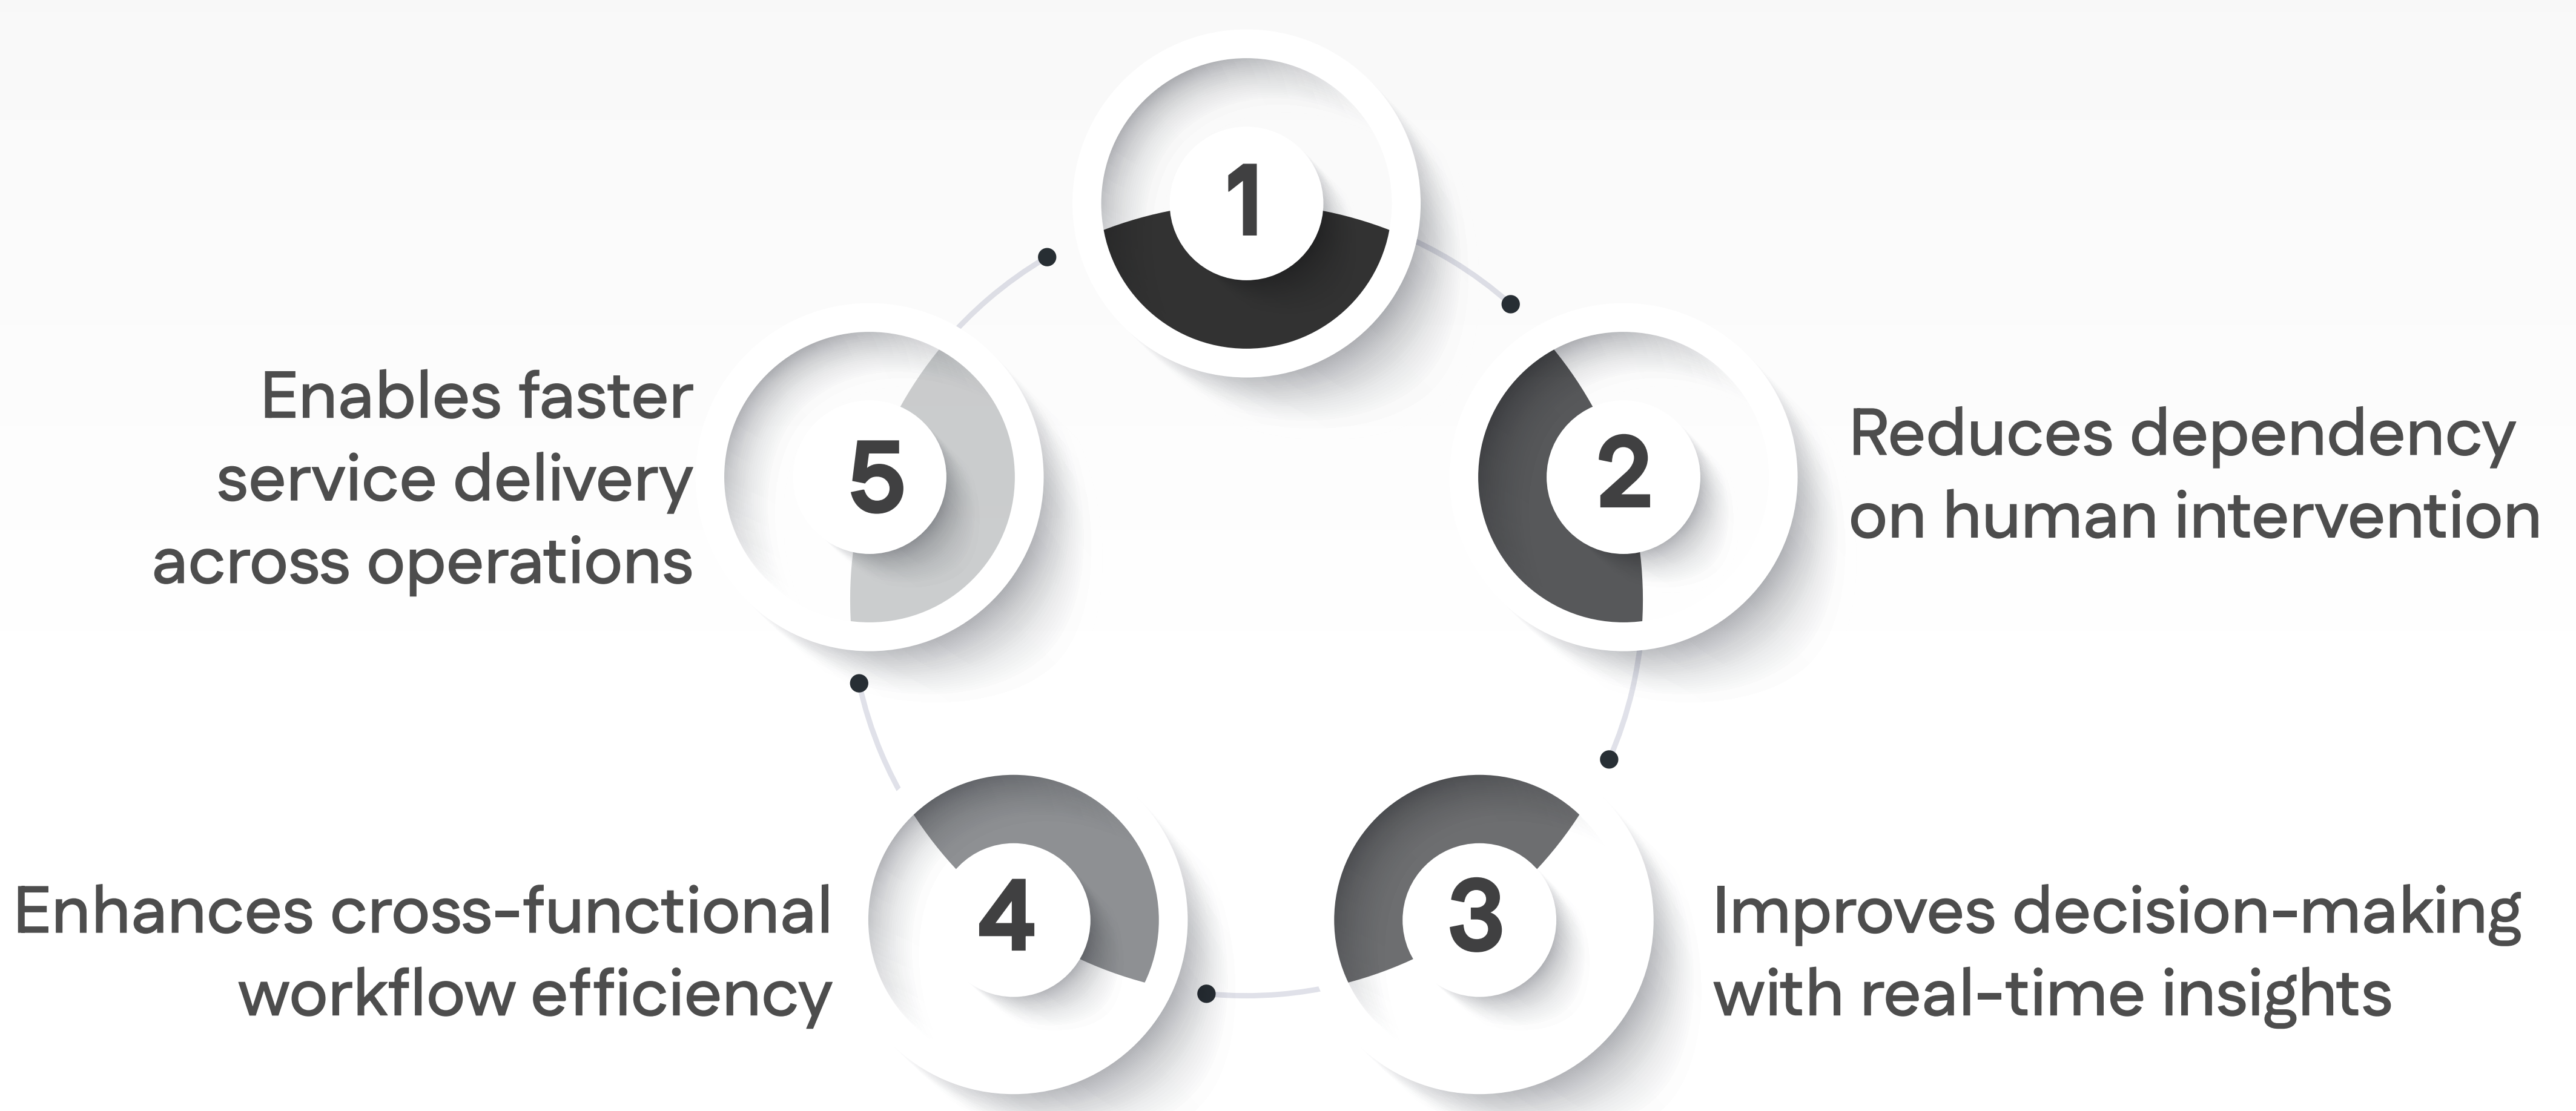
1

2

Reduces dependency on human intervention

3

Improves decision-making with real-time insights

4

Enhances cross-functional workflow efficiency

5

Enables faster service delivery across operations